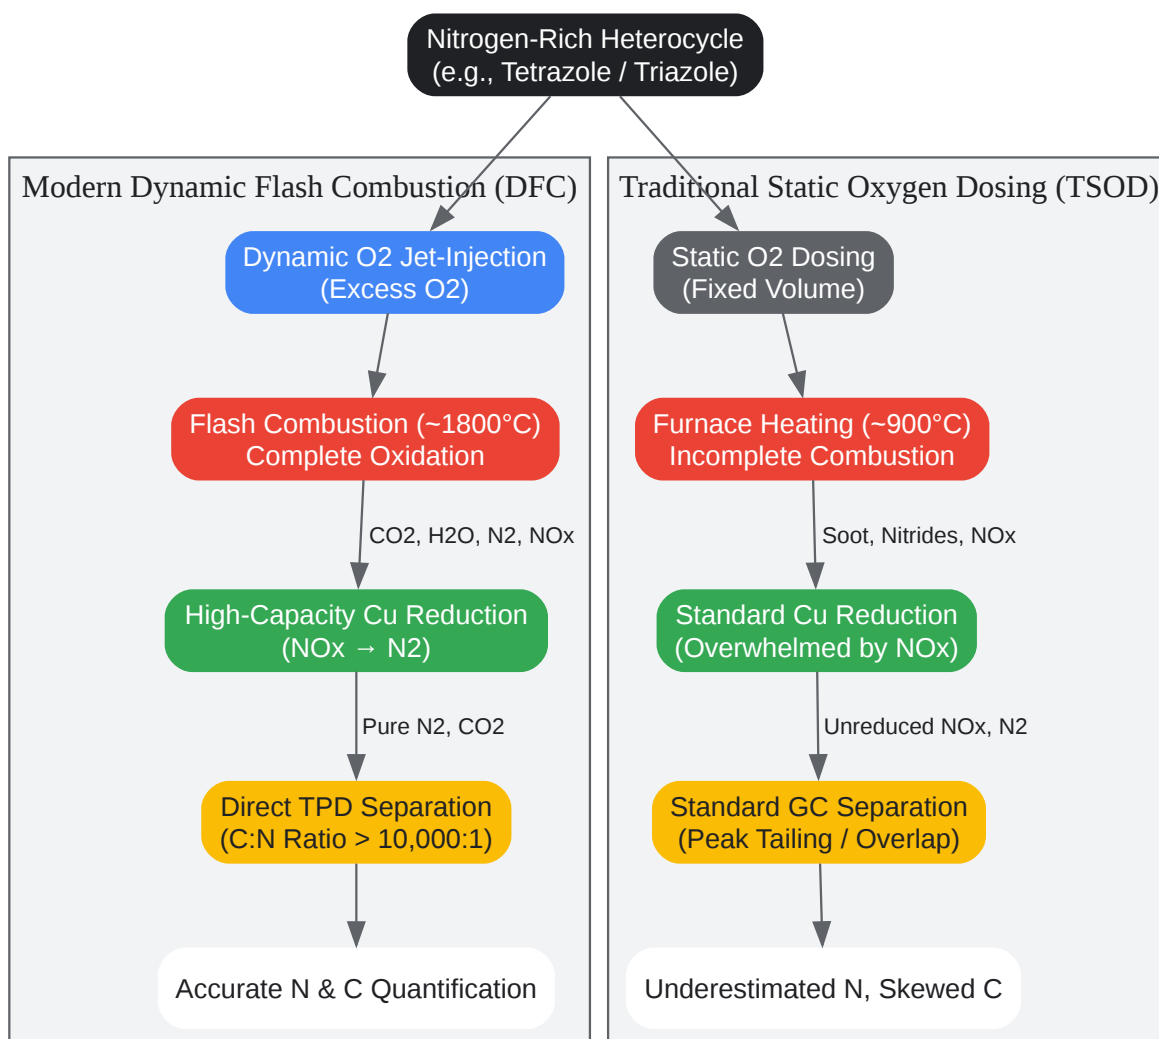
Nitrogen-Rich Heterocycle
(e.g., Tetrazole / Triazole)

Modern Dynamic Flash Combustion (DFC)

Dynamic O2 Jet-Injection
(Excess O2)

Flash Combustion (~1800°C)
Complete Oxidation

CO2, H2O, N2, NOx

High-Capacity Cu Reduction
(NOx → N2)

Pure N2, CO2

Direct TPD Separation
(C:N Ratio > 10,000:1)

Accurate N & C Quantification

Traditional Static Oxygen Dosing (TSOD)

Static O2 Dosing
(Fixed Volume)

Furnace Heating (~900°C)
Incomplete Combustion

Soot, Nitrides, NOx

Standard Cu Reduction
(Overwhelmed by NOx)

Unreduced NOx, N2

Standard GC Separation
(Peak Tailing / Overlap)

Underestimated N, Skewed C